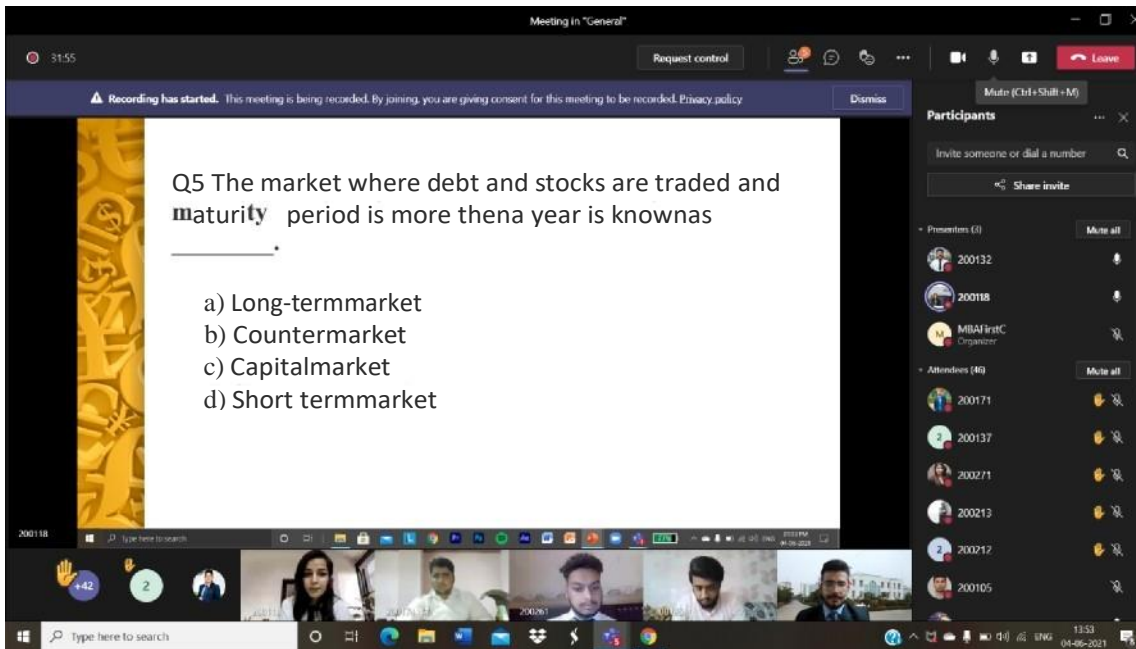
Meeting in "General"

31:55

Request control

Leave

Mute (Ctrl+Shift+M)

**Recording has started.** This meeting is being recorded. By joining, you are giving consent for this meeting to be recorded. Privacy policy

Dismiss

Participants

Invite someone or dial a number

Share invite

Presenters (3)

Mute all

200132

200118

MBAFirstC
Organizer

Attendees (46)

Mute all

200171

200137

200271

200213

200212

200105

Q5 The market where debt and stocks are traded and maturity period is more thena year is knownas ________.

a) Long-termmarket
b) Countermarket
c) Capitalmarket
d) Short termmarket

200118

Type here to search

+42

2

200261

Type here to search

ENG

13:53
04-06-2021